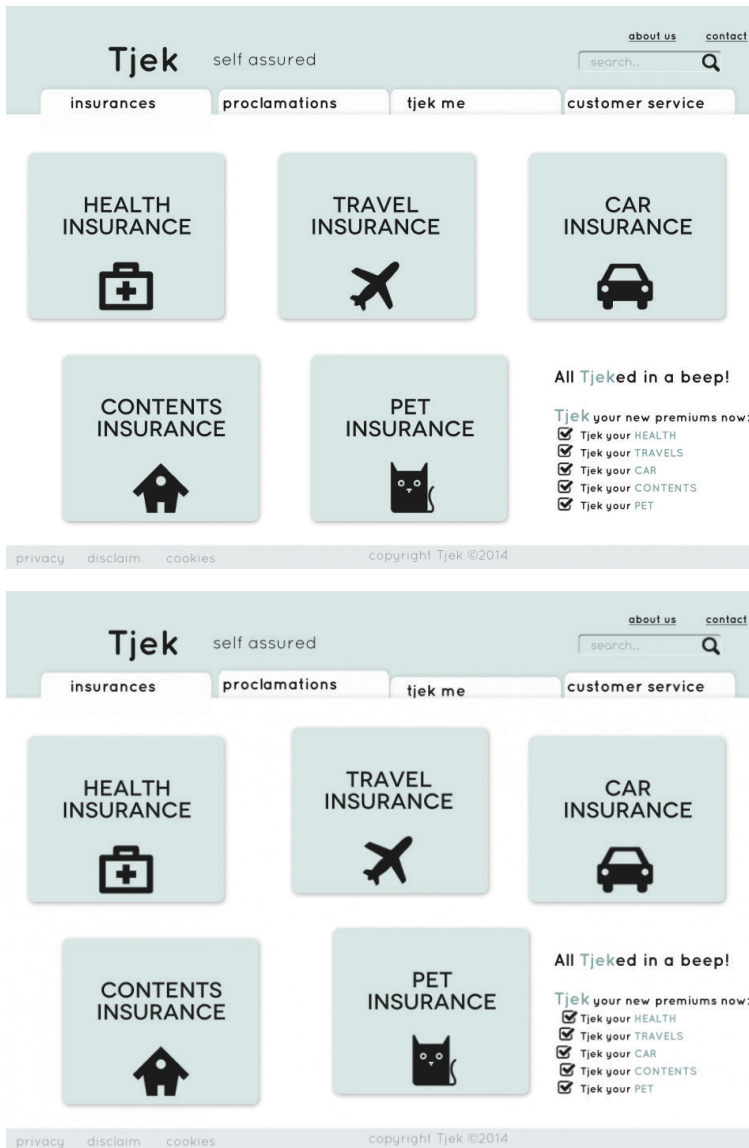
about us contact

Tjek self assured

search..

insurances proclamations tjek me customer service

HEALTH INSURANCE

TRAVEL INSURANCE

CAR INSURANCE

CONTENTS INSURANCE

PET INSURANCE

All Tjeked in a beep!

Tjek your new premiums now:
Tjek your HEALTH
Tjek your TRAVELS
Tjek your CAR
Tjek your CONTENTS
Tjek your PET

privacy disclaim cookies

copyright Tjek ©2014

about us contact

Tjek self assured

search..

insurances proclamations tjek me customer service

HEALTH INSURANCE

TRAVEL INSURANCE

CAR INSURANCE

CONTENTS INSURANCE

PET INSURANCE

All Tjeked in a beep!

Tjek your new premiums now:
Tjek your HEALTH
Tjek your TRAVELS
Tjek your CAR
Tjek your CONTENTS
Tjek your PET

privacy disclaim cookies

copyright Tjek ©2014